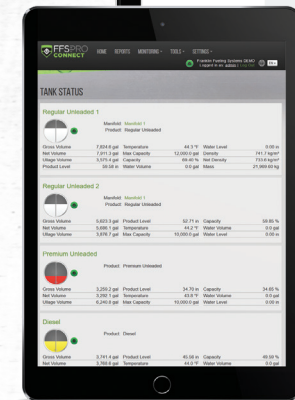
FFS PRO CONNECT

HOME REPORTS MONITORING TOOLS SETTINGS

Franklin Fueling Systems DEMO
Logged in as: admin

TANK STATUS

Regular Unleaded 1

Manifold: Manifold 1
Product: Regular Unleaded

| | | | | | |
|---|---|---|---|---|---|
| Gross Volume | 7,824.6 gal | Temperature | 44.3 °F | Water Level | 0.00 in |
| Net Volume | 7,911.3 gal | Max Capacity | 12,000.0 gal | Density | 741.7 kg/m³ |
| Ullage Volume | 3,575.4 gal | Capacity | 68.40 % | Net Density | 733.6 kg/m³ |
| Product Level | 59.38 in | Water Volume | 0.0 gal | Mass | 21,969.60 kg |

Regular Unleaded 2

Manifold: Manifold 1
Product: Regular Unleaded

| | | | | | |
|---|---|---|---|---|---|
| Gross Volume | 5,623.3 gal | Product Level | 52.71 in | Capacity | 56.85 % |
| Net Volume | 5,686.1 gal | Temperature | 44.2 °F | Water Volume | 0.0 gal |
| Ullage Volume | 3,876.7 gal | Max Capacity | 12,000.0 gal | Water Level | 0.00 in |

Premium Unleaded

Product: Premium Unleaded

| | | | | | |
|---|---|---|---|---|---|
| Gross Volume | 3,250.2 gal | Product Level | 34.70 in | Capacity | 34.65 % |
| Net Volume | 3,292.1 gal | Temperature | 43.8 °F | Water Volume | 0.0 gal |
| Ullage Volume | 6,249.8 gal | Max Capacity | 10,000.0 gal | Water Level | 0.00 in |

Diesel

Product: Diesel

| | | | | | |
|---|---|---|---|---|---|
| Gross Volume | 3,741.4 gal | Product Level | 40.38 in | Capacity | 40.59 % |
| Net Volume | 3,768.8 gal | Temperature | 44.0 °F | Water Volume | 0.0 gal |